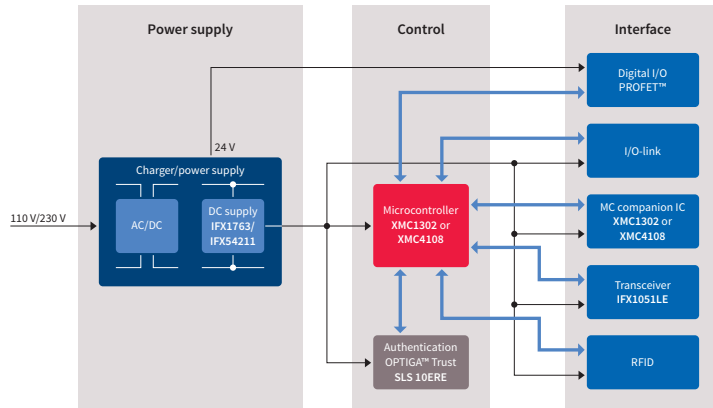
Power supply

Control

Interface

Digital I/O
PROFET™

24 V

Charger/power supply

I/O-link

110 V/230 V

AC/DC

DC supply
IFX1763/
IFX54211

Microcontroller
XMC1302 or
XMC4108

MC companion IC
XMC1302 or
XMC4108

Transceiver
IFX1051LE

Authentication
OPTIGA™ Trust
SLS 10ERE

RFID